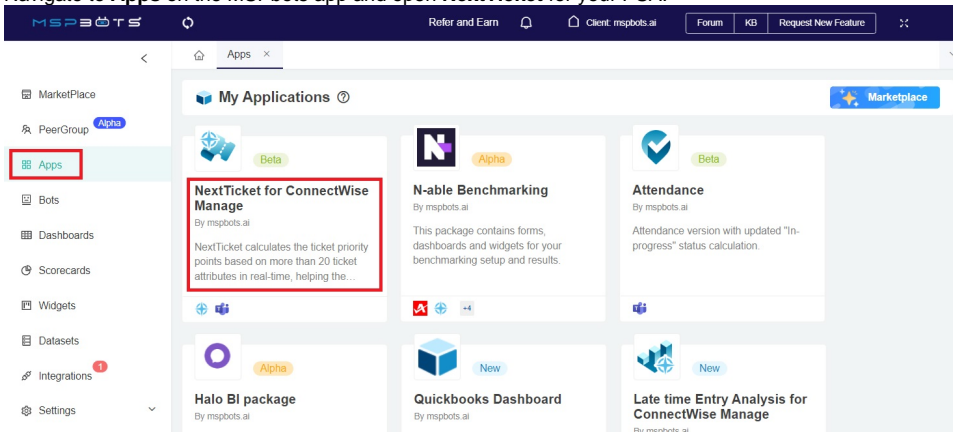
MSPBOTS

Refer and Earn

Client: mspbots.ai

Forum | KB | Request New Feature

<

Apps ×

MarketPlace

PeerGroup Alpha

Apps

Bots

Dashboards

Scorecards

Widgets

Datasets

Integrations 1

Settings

My Applications

Marketplace

Beta

NextTicket for ConnectWise Manage

By mspbots.ai

NextTicket calculates the ticket priority points based on more than 20 ticket attributes in real-time, helping the...

Alpha

N-able Benchmarking

By mspbots.ai

This package contains forms, dashboards and widgets for your benchmarking setup and results.

+4

Beta

Attendance

By mspbots.ai

Attendance version with updated "In-progress" status calculation.

Alpha

Halo BI package

By mspbots.ai

New

Quickbooks Dashboard

By mspbots.ai

New

Late time Entry Analysis for ConnectWise Manage

By mspbots.ai